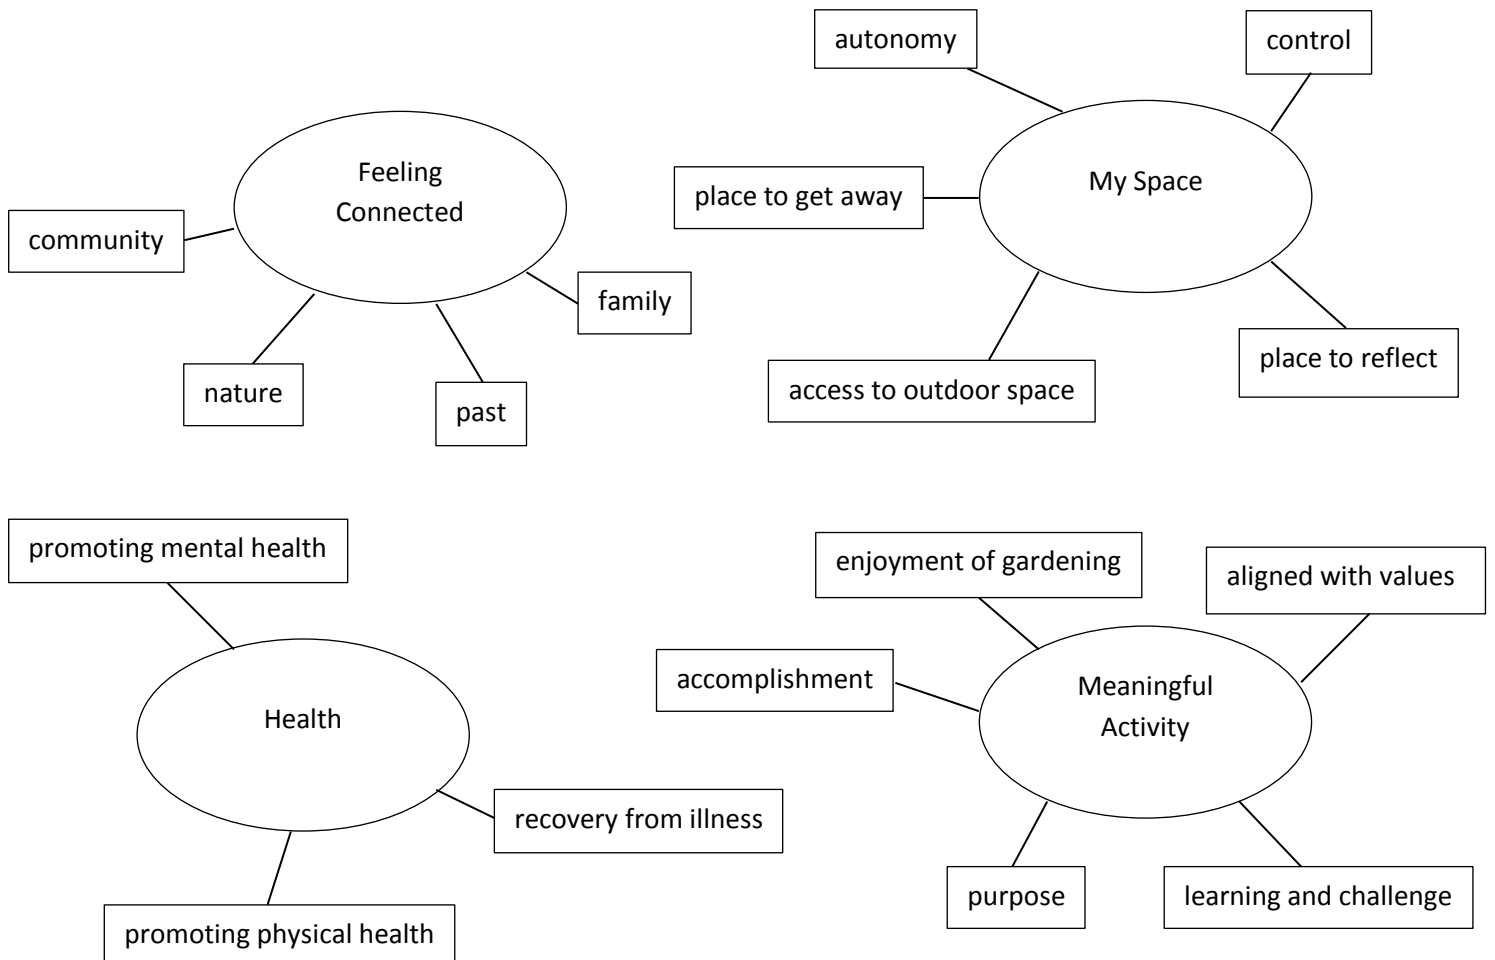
autonomy

control

Feeling Connected

community

family

nature

past

My Space

place to get away

access to outdoor space

place to reflect

promoting mental health

Health

recovery from illness

promoting physical health

enjoyment of gardening

aligned with values

accomplishment

Meaningful Activity

purpose

learning and challenge